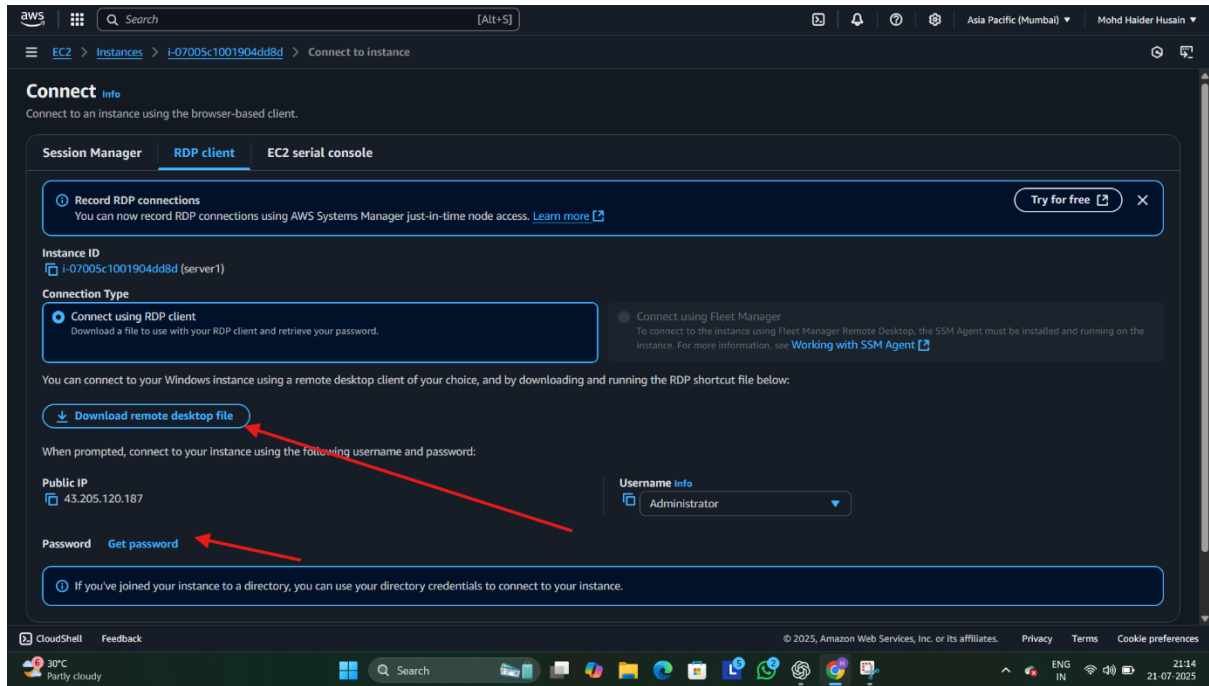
aws
Search [Alt+S]
Asia Pacific (Mumbai) ▼ Mohd Haider Husain ▼

EC2 > Instances > i-07005c1001904dd8d > Connect to instance

Connect Info
Connect to an instance using the browser-based client.

Session Manager RDP client EC2 serial console

Record RDP connections
You can now record RDP connections using AWS Systems Manager just-in-time node access. Learn more
Try for free

Instance ID
i-07005c1001904dd8d (server1)

Connection Type
Connect using RDP client
Download a file to use with your RDP client and retrieve your password.
Connect using Fleet Manager
To connect to the instance using Fleet Manager Remote Desktop, the SSM Agent must be installed and running on the instance. For more information, see Working with SSM Agent

You can connect to your Windows instance using a remote desktop client of your choice, and by downloading and running the RDP shortcut file below:

Download remote desktop file

When prompted, connect to your instance using the following username and password:

Public IP
43.205.120.187

Username Info
Administrator

Password Get password

If you've joined your instance to a directory, you can use your directory credentials to connect to your instance.

CloudShell Feedback © 2025, Amazon Web Services, Inc. or its affiliates. Privacy Terms Cookie preferences

30°C
Partly cloudy
Search
ENG
IN
21:14
21-07-2025